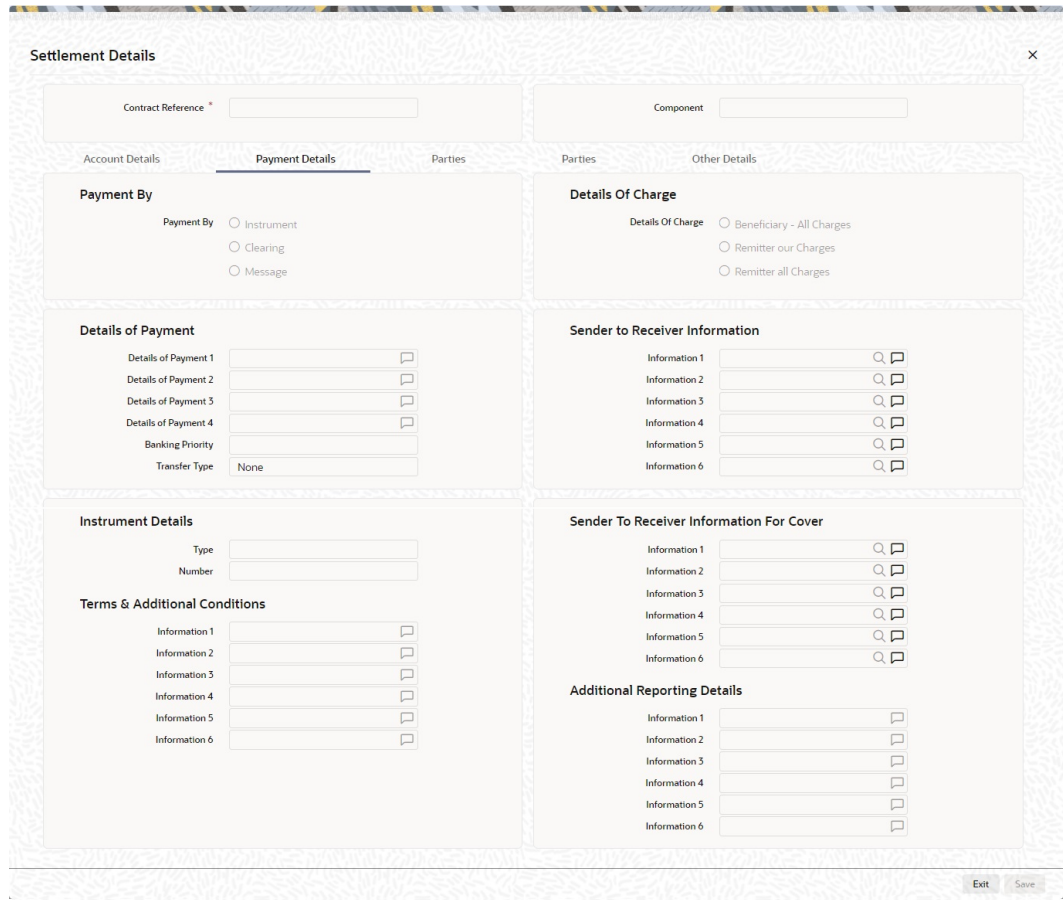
Settlement Details

×

Contract Reference *

Component

Account Details
Payment Details
Parties
Parties
Other Details

Payment By

Payment By
Instrument
Clearing
Message

Details Of Charge

Details Of Charge
Beneficiary - All Charges
Remitter our Charges
Remitter all Charges

Details of Payment

Details of Payment 1
Details of Payment 2
Details of Payment 3
Details of Payment 4
Banking Priority
Transfer Type None

Sender to Receiver Information

Information 1
Information 2
Information 3
Information 4
Information 5
Information 6

Instrument Details

Type
Number

Terms & Additional Conditions

Information 1
Information 2
Information 3
Information 4
Information 5
Information 6

Sender To Receiver Information For Cover

Information 1
Information 2
Information 3
Information 4
Information 5
Information 6

Additional Reporting Details

Information 1
Information 2
Information 3
Information 4
Information 5
Information 6

Exit
Save